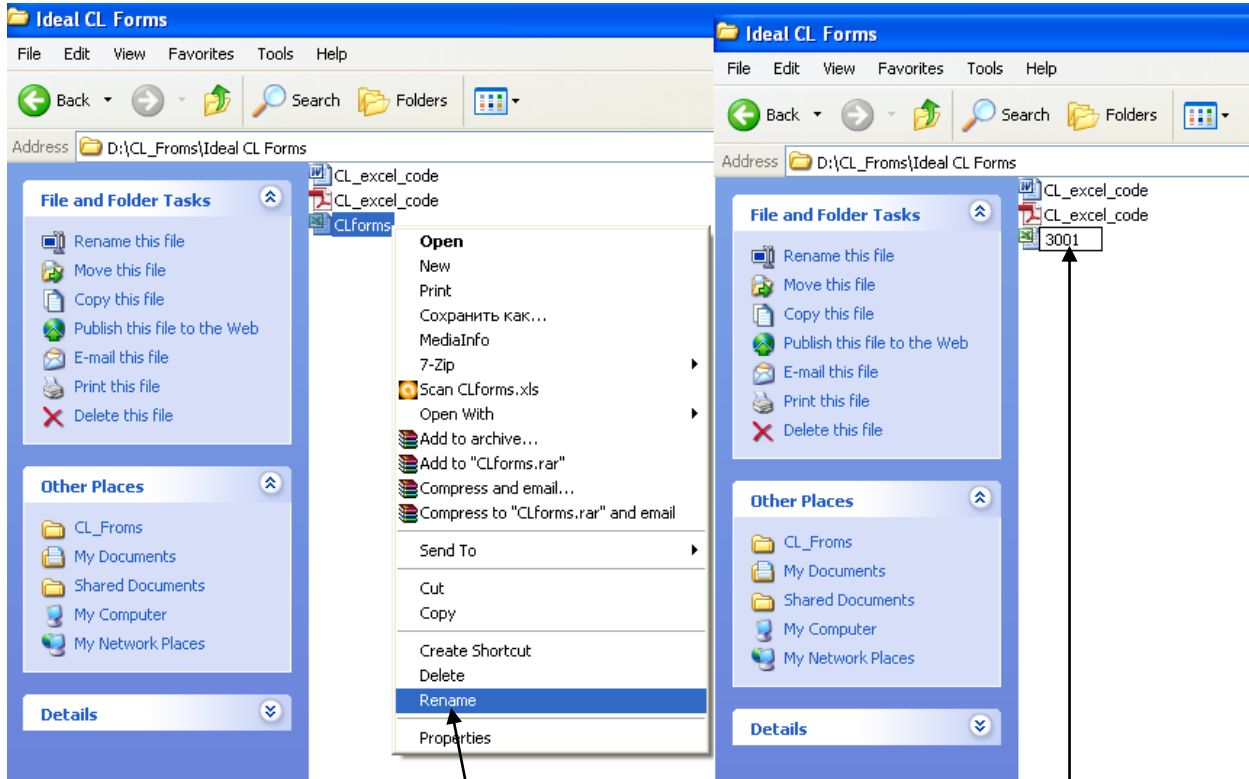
Ideal CL Forms

File Edit View Favorites Tools Help

Back Search Folders

Address D:\CL_Froms\Ideal CL Forms

File and Folder Tasks

Rename this file
Move this file
Copy this file
Publish this file to the Web
E-mail this file
Print this file
Delete this file

Other Places

CL_Froms
My Documents
Shared Documents
My Computer
My Network Places

Details

CL_excel_code
CL_excel_code
CLforms

Open
New
Print
Сохранить как...
MediaInfo
7-Zip
Scan CLforms.xls
Open With
Add to archive...
Add to "CLforms.rar"
Compress and email...
Compress to "CLforms.rar" and email
Send To
Cut
Copy
Create Shortcut
Delete
Rename
Properties

Ideal CL Forms

File Edit View Favorites Tools Help

Back Search Folders

Address D:\CL_Froms\Ideal CL Forms

File and Folder Tasks

Rename this file
Move this file
Copy this file
Publish this file to the Web
E-mail this file
Print this file
Delete this file

Other Places

CL_Froms
My Documents
Shared Documents
My Computer
My Network Places

Details

CL_excel_code
CL_excel_code
3001